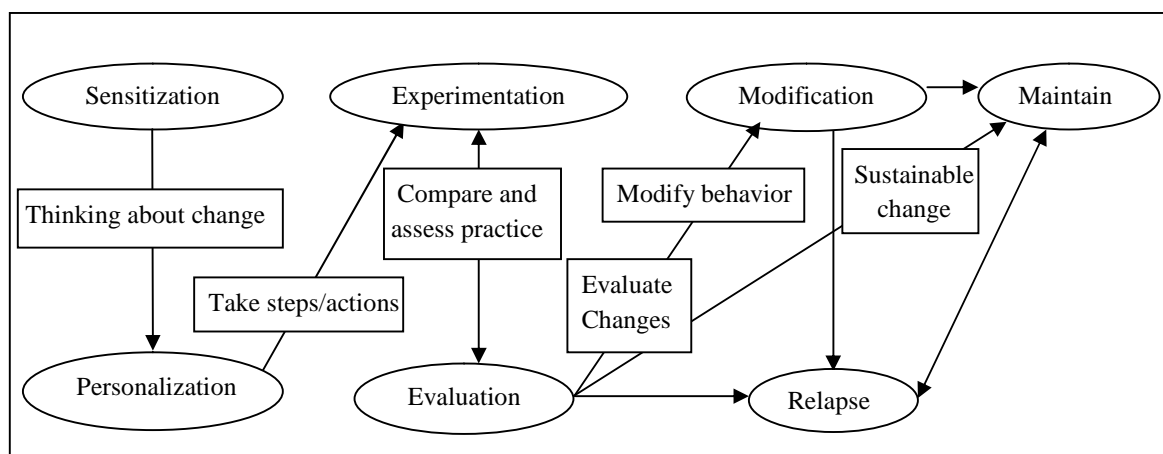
Sensitization

Experimentation

Modification

Maintain

Thinking about change

Compare and assess practice

Modify behavior

Sustainable change

Take steps/actions

Evaluate Changes

Personalization

Evaluation

Relapse